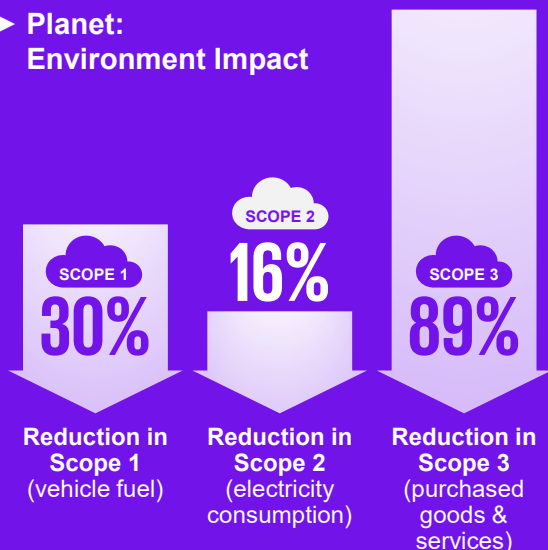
► Planet:
Environment Impact

SCOPE 1
30%

SCOPE 2
16%

SCOPE 3
89%

Reduction in Scope 1 (vehicle fuel)

Reduction in Scope 2 (electricity consumption)

Reduction in Scope 3 (purchased goods & services)